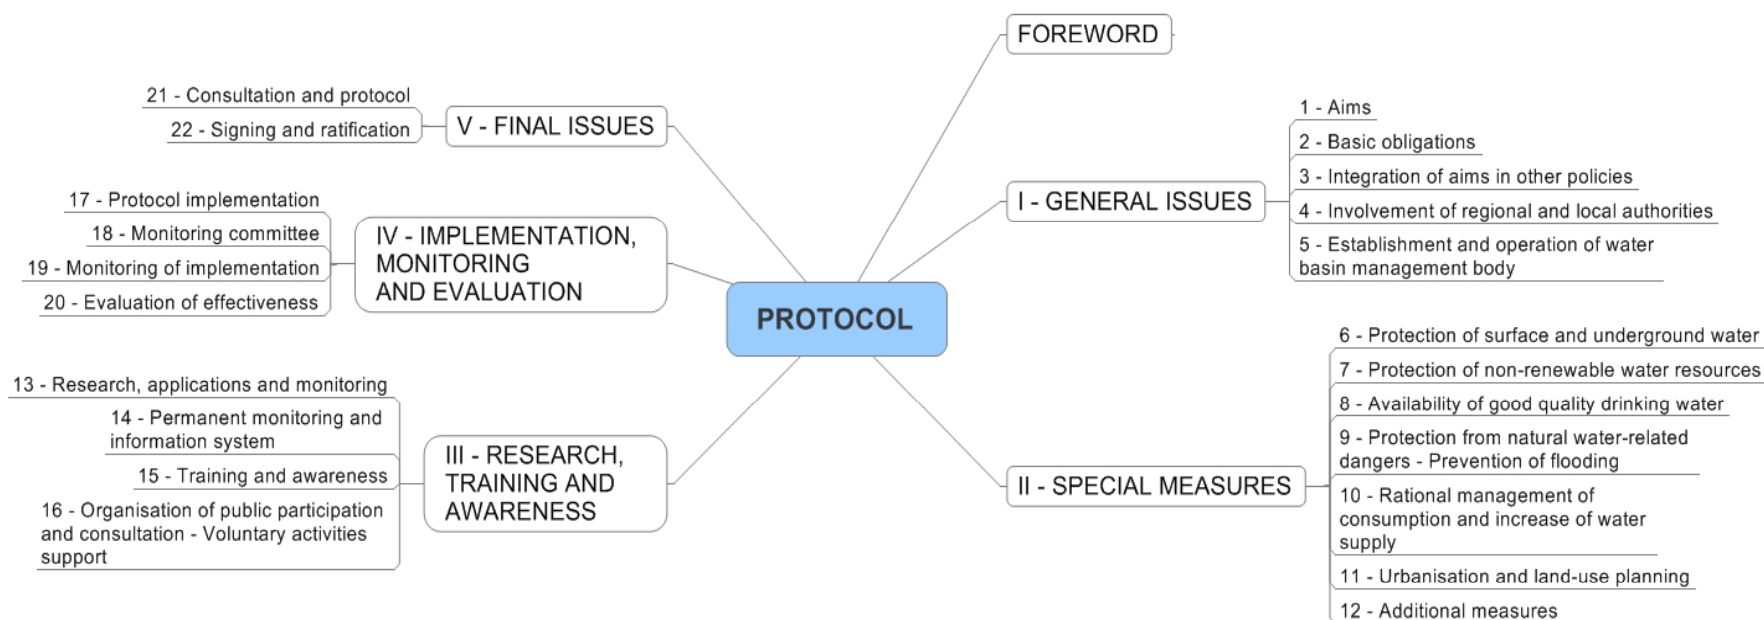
PROTOCOL

FOREWORD

I - GENERAL ISSUES

1 - Aims

2 - Basic obligations

3 - Integration of aims in other policies

4 - Involvement of regional and local authorities

5 - Establishment and operation of water basin management body

II - SPECIAL MEASURES

6 - Protection of surface and underground water

7 - Protection of non-renewable water resources

8 - Availability of good quality drinking water

9 - Protection from natural water-related dangers - Prevention of flooding

10 - Rational management of consumption and increase of water supply

11 - Urbanisation and land-use planning

12 - Additional measures

III - RESEARCH, TRAINING AND AWARENESS

13 - Research, applications and monitoring

14 - Permanent monitoring and information system

15 - Training and awareness

16 - Organisation of public participation and consultation - Voluntary activities support

IV - IMPLEMENTATION, MONITORING AND EVALUATION

17 - Protocol implementation

18 - Monitoring committee

19 - Monitoring of implementation

20 - Evaluation of effectiveness

V - FINAL ISSUES

21 - Consultation and protocol

22 - Signing and ratification